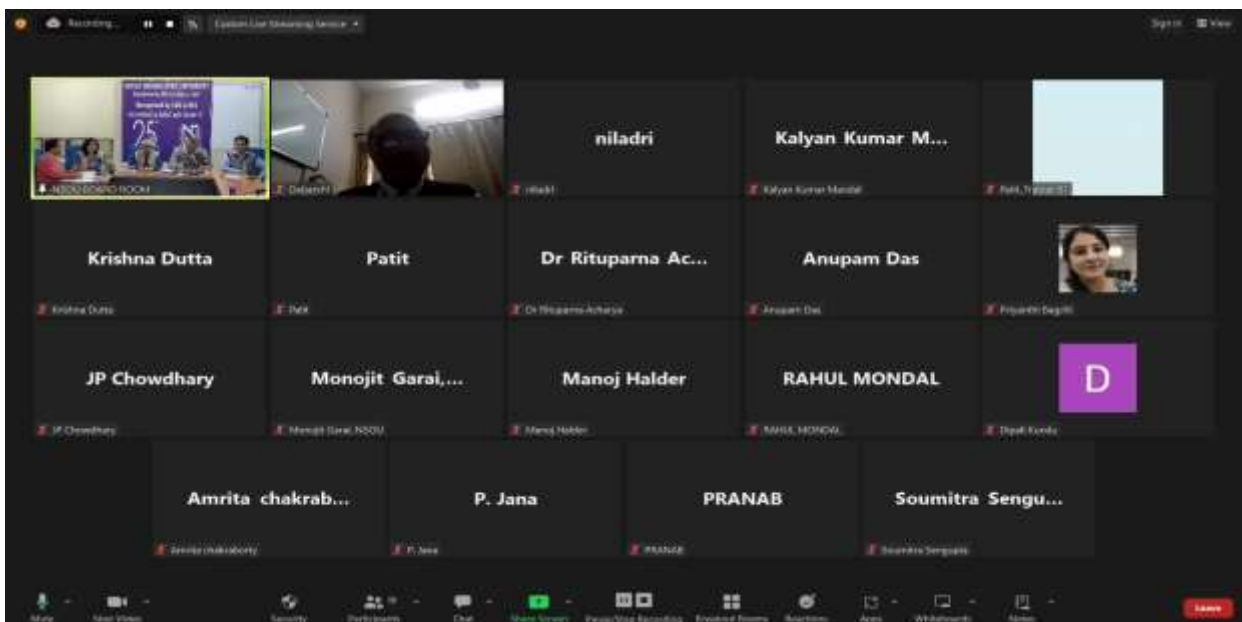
Recording... Custom Live Streaming Service

Sign in View

25

NSOU BOARD ROOM

Debasish

niladri

niladri

Kalyan Kumar M...

Kalyan Kumar Mandal

Rahi_Tripathi

Krishna Dutta

Krishna Dutta

Patit

Patit

Dr Rituparna Ac...

Dr Rituparna Acharya

Anupam Das

Anupam Das

Priyanthi Bagchi

JP Chowdhary

JP Chowdhary

Monojit Garai,...

Monojit Garai, NSOU

Manoj Halder

Manoj Halder

RAHUL MONDAL

RAHUL MONDAL

D

Dipali Kundu

Amrita chakrab...

Amrita chakraborty

P. Jana

P. Jana

PRANAB

PRANAB

Soumitra Sengu...

Soumitra Sengupta

Mute Start Video Security Participants Chat Share Screen Pause/Stop Recording Breakout Rooms Reactions Apps Whiteboards Notes Leave